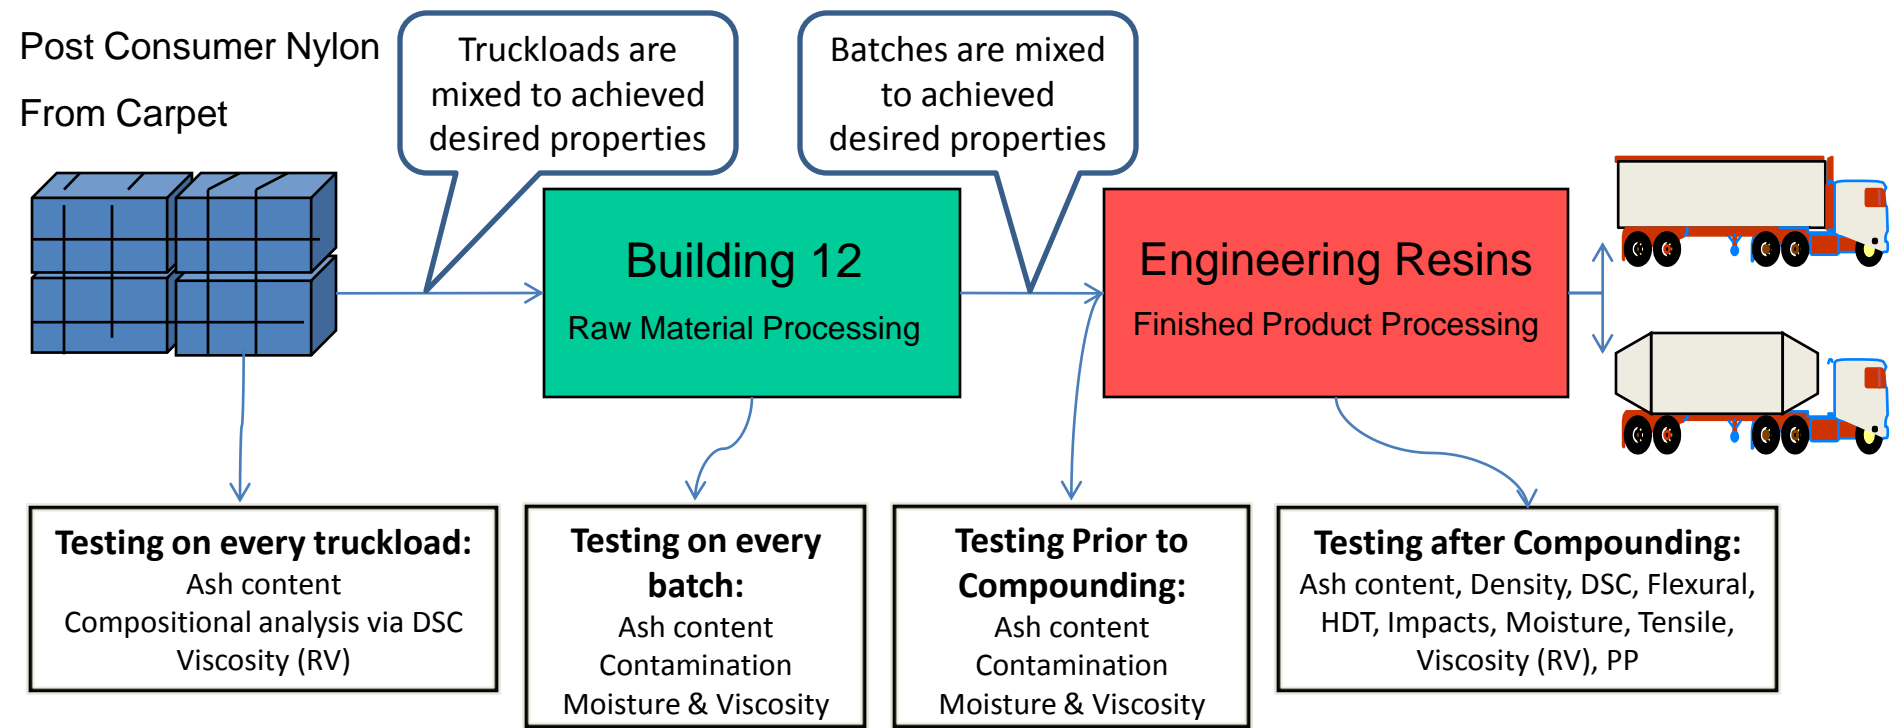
Post Consumer Nylon
From Carpet

Truckloads are mixed to achieved desired properties

Batches are mixed to achieved desired properties

Building 12
Raw Material Processing

Engineering Resins
Finished Product Processing

**Testing on every truckload:**
Ash content
Compositional analysis via DSC
Viscosity (RV)

**Testing on every batch:**
Ash content
Contamination
Moisture & Viscosity

**Testing Prior to Compounding:**
Ash content
Contamination
Moisture & Viscosity

**Testing after Compounding:**
Ash content, Density, DSC, Flexural, HDT, Impacts, Moisture, Tensile, Viscosity (RV), PP